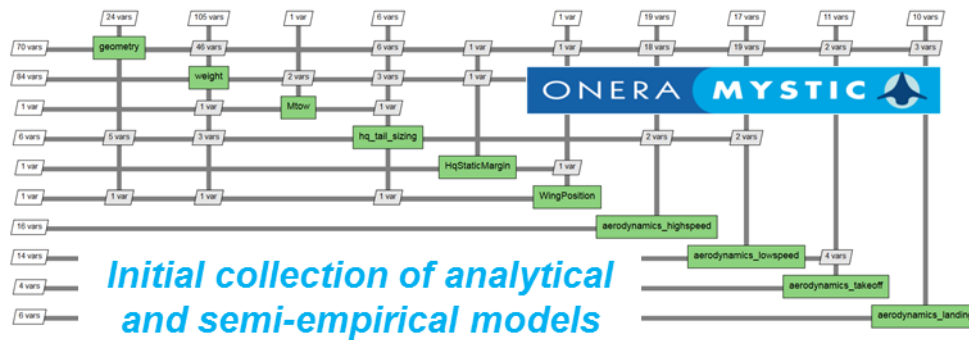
24 vars
105 vars
1 var
6 vars
1 var
19 vars
17 vars
11 vars
10 vars
70 vars
geometry
46 vars
6 vars
1 var
1 var
18 vars
19 vars
2 vars
3 vars
84 vars
weight
2 vars
3 vars
1 var
ONERA
MYSTIC
1 var
1 var
Mtow
1 var
6 vars
5 vars
3 vars
hq_tail_sizing
2 vars
2 vars
1 var
HqStaticMargin
1 var
1 var
1 var
1 var
1 var
WingPosition
16 vars
aerodynamics_highspeed
14 vars
aerodynamics_lowspeed
4 vars
4 vars
aerodynamics_takeoff
6 vars
aerodynamics_landin

Initial collection of analytical and semi-empirical models